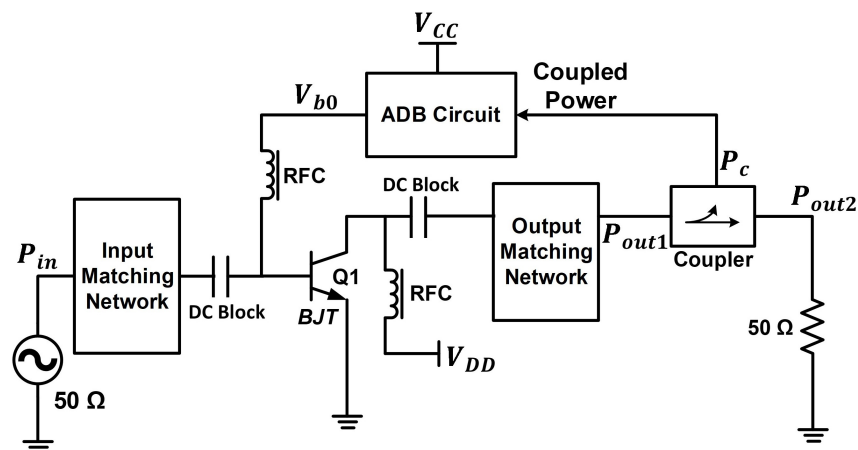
$V_{CC}$

Coupled Power

$V_{b0}$

ADB Circuit

RFC

$P_c$

DC Block

$P_{in}$

Input Matching Network

DC Block

Q1

BJT

RFC

Output Matching Network

$P_{out1}$

Coupler

$P_{out2}$

$V_{DD}$

50 Ω

50 Ω